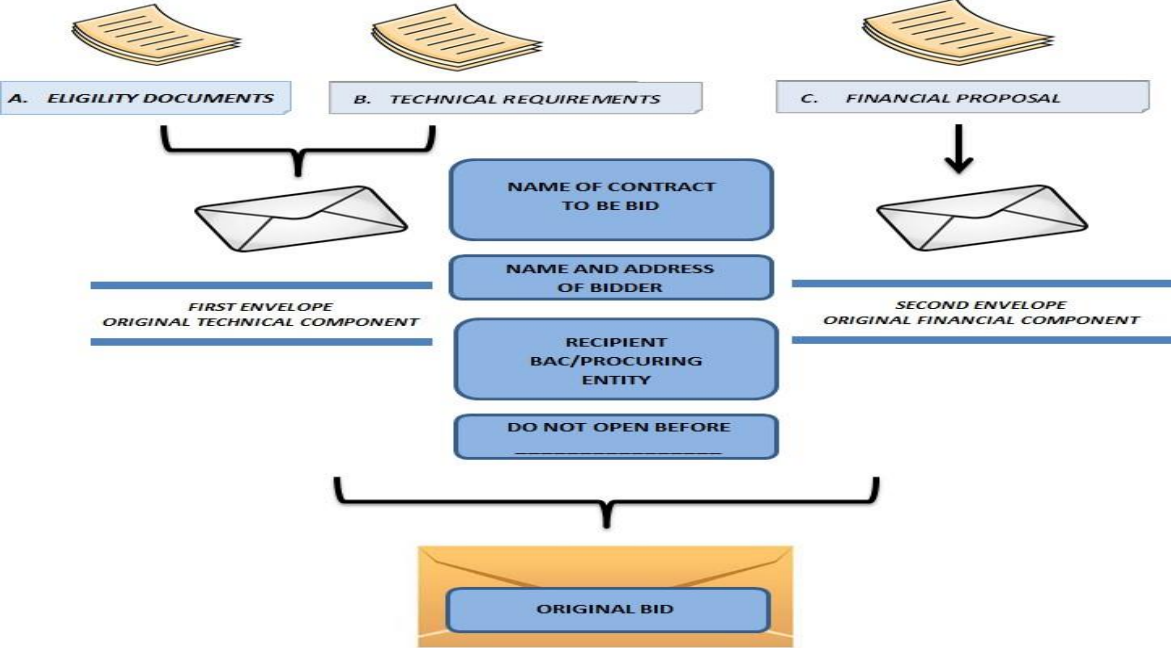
A. ELIGILITY DOCUMENTS

B. TECHNICAL REQUIREMENTS

C. FINANCIAL PROPOSAL

NAME OF CONTRACT TO BE BID

NAME AND ADDRESS OF BIDDER

FIRST ENVELOPE
ORIGINAL TECHNICAL COMPONENT

SECOND ENVELOPE
ORIGINAL FINANCIAL COMPONENT

RECIPIENT
BAC/PROCURING ENTITY

DO NOT OPEN BEFORE
________________

ORIGINAL BID